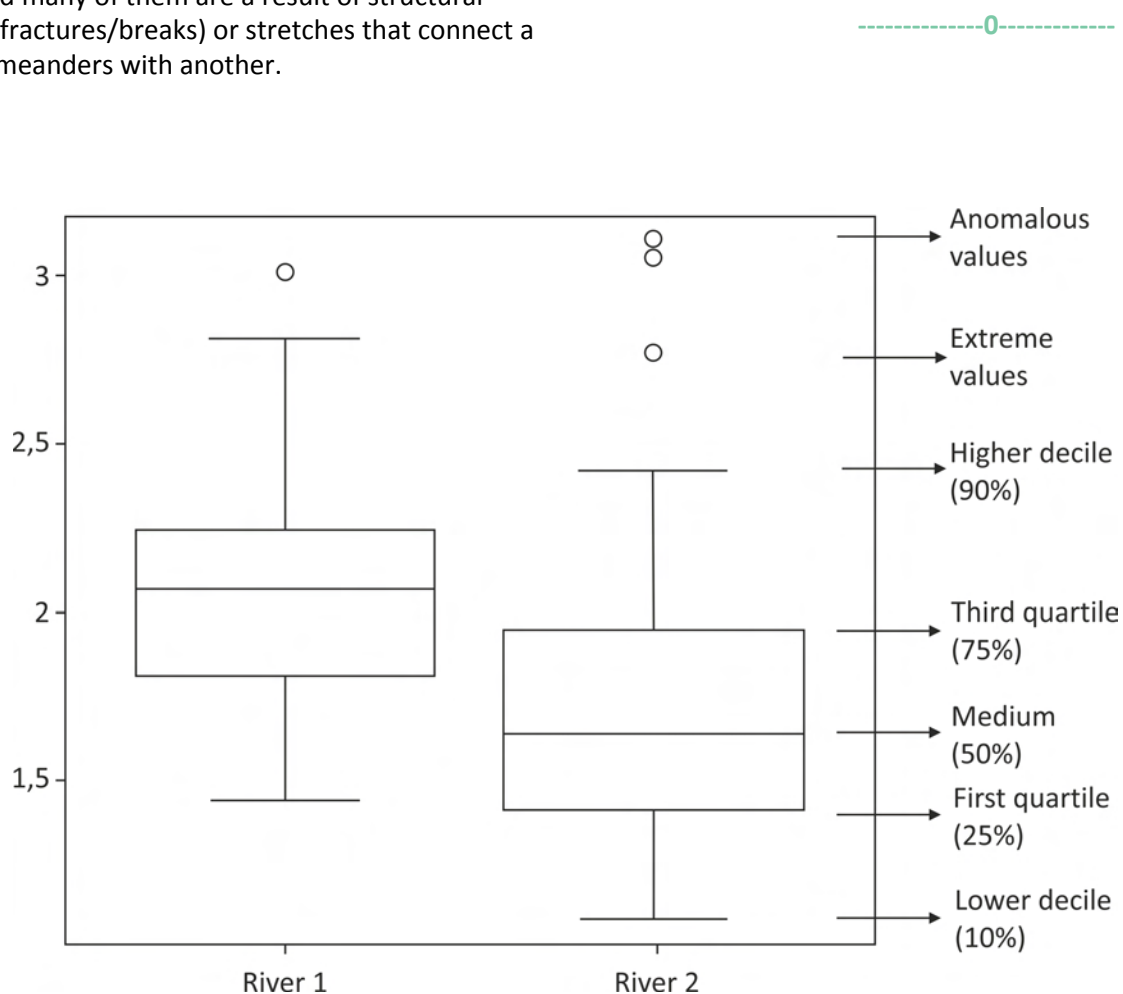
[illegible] many of them are a result of structural fractures/breaks) or stretches that connect a meanders with another.

--------------0-------------

3

2,5

2

1,5

River 1

River 2

Anomalous values

Extreme values

Higher decile (90%)

Third quartile (75%)

Medium (50%)

First quartile (25%)

Lower decile (10%)